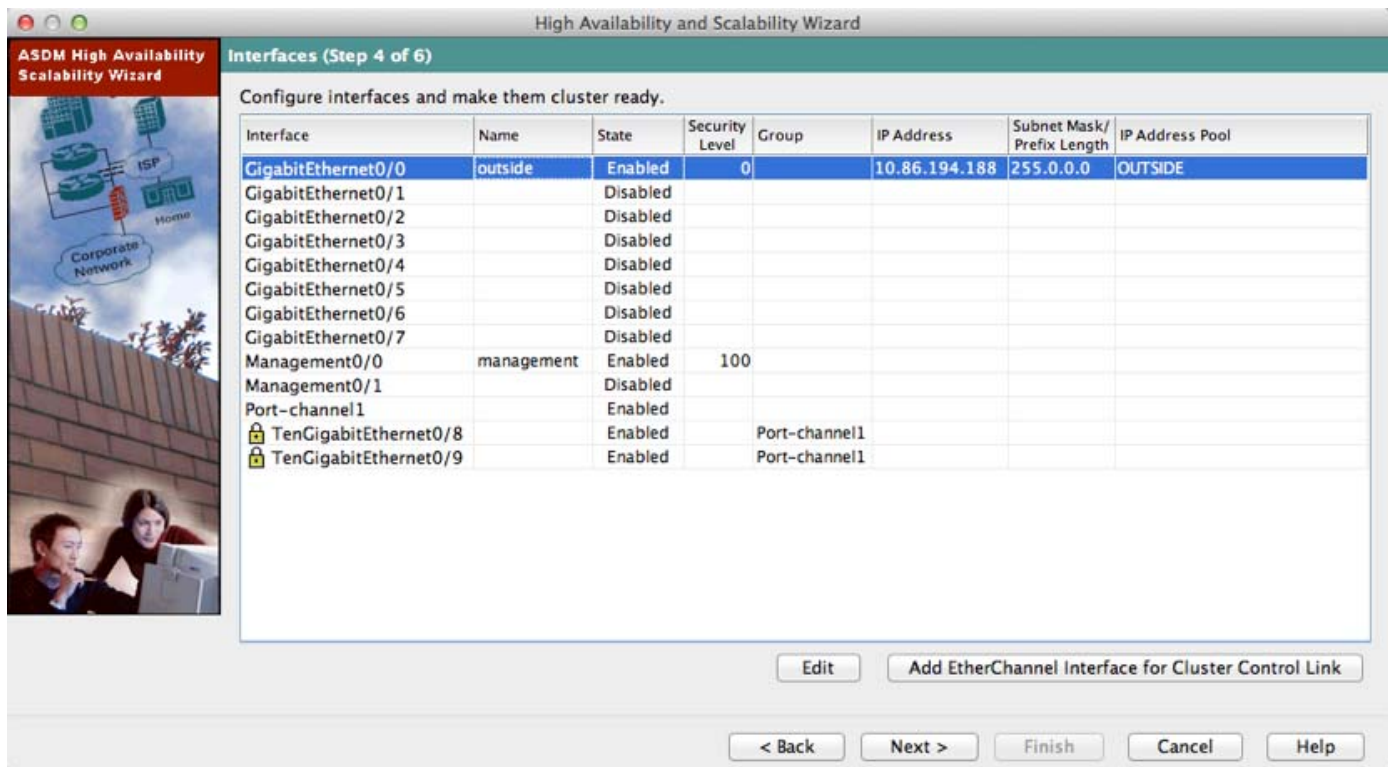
High Availability and Scalability Wizard

ASDM High Availability Scalability Wizard

ISP

Home

Corporate Network

Interfaces (Step 4 of 6)

Configure interfaces and make them cluster ready.

| Interface | Name | State | Security Level | Group | IP Address | Subnet Mask/ Prefix Length | IP Address Pool |
|---|---|---|---|---|---|---|---|
| GigabitEthernet0/0 | outside | Enabled | 0 | | 10.86.194.188 | 255.0.0.0 | OUTSIDE |
| GigabitEthernet0/1 | | Disabled | | | | | |
| GigabitEthernet0/2 | | Disabled | | | | | |
| GigabitEthernet0/3 | | Disabled | | | | | |
| GigabitEthernet0/4 | | Disabled | | | | | |
| GigabitEthernet0/5 | | Disabled | | | | | |
| GigabitEthernet0/6 | | Disabled | | | | | |
| GigabitEthernet0/7 | | Disabled | | | | | |
| Management0/0 | management | Enabled | 100 | | | | |
| Management0/1 | | Disabled | | | | | |
| Port-channel1 | | Enabled | | | | | |
| TenGigabitEthernet0/8 | | Enabled | | Port-channel1 | | | |
| TenGigabitEthernet0/9 | | Enabled | | Port-channel1 | | | |

Edit | Add EtherChannel Interface for Cluster Control Link

< Back | Next > | Finish | Cancel | Help